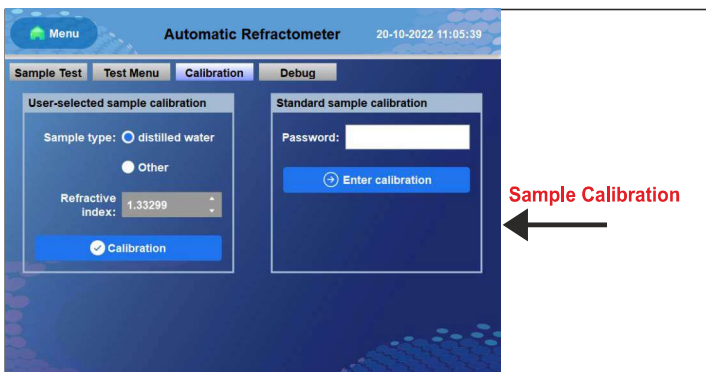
Menu
Automatic Refractometer
20-10-2022 11:05:39

Sample Test
Test Menu
Calibration
Debug

User-selected sample calibration
Sample type: distilled water
Other
Refractive index: 1.33299
Calibration

Standard sample calibration
Password:
Enter calibration

Sample Calibration